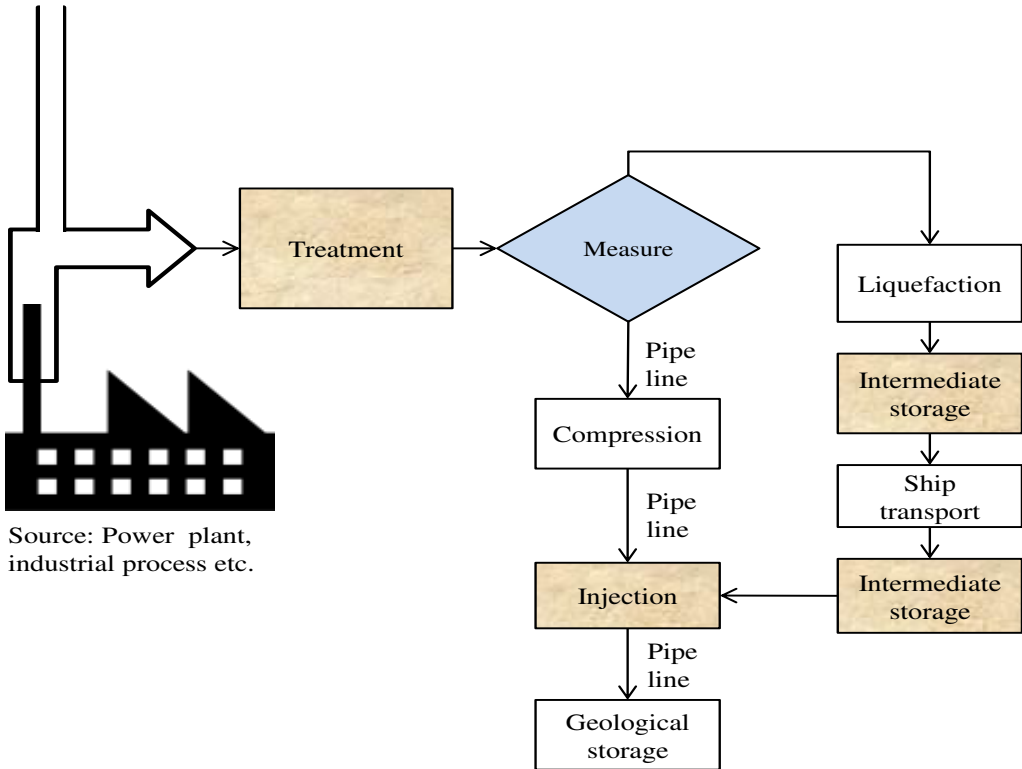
Treatment

Measure

Liquefaction

Pipe line

Intermediate storage

Compression

Ship transport

Pipe line

Source: Power plant, industrial process etc.

Injection

Intermediate storage

Pipe line

Geological storage